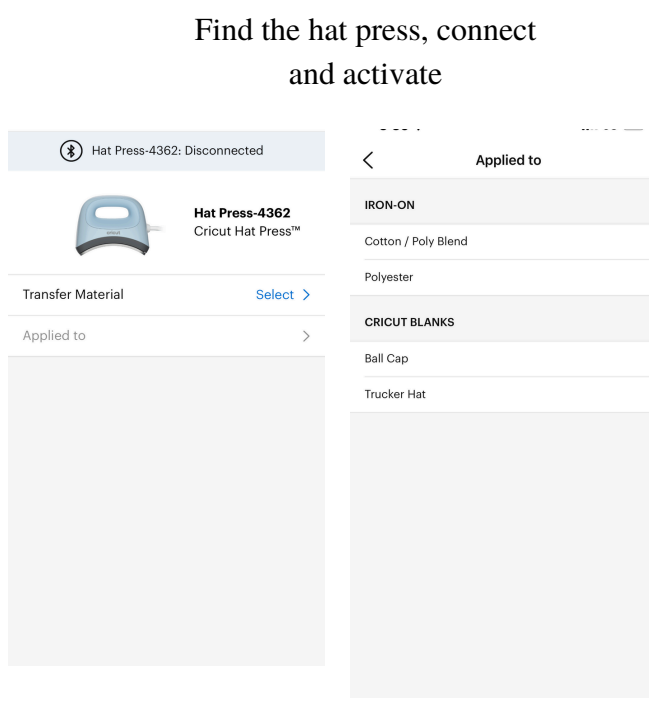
Find the hat press, connect and activate

Hat Press-4362: Disconnected

Hat Press-4362
Cricut Hat Press™

Transfer Material Select >

Applied to >

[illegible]

< Applied to

IRON-ON

Cotton / Poly Blend

Polyester

CRICUT BLANKS

Ball Cap

Trucker Hat